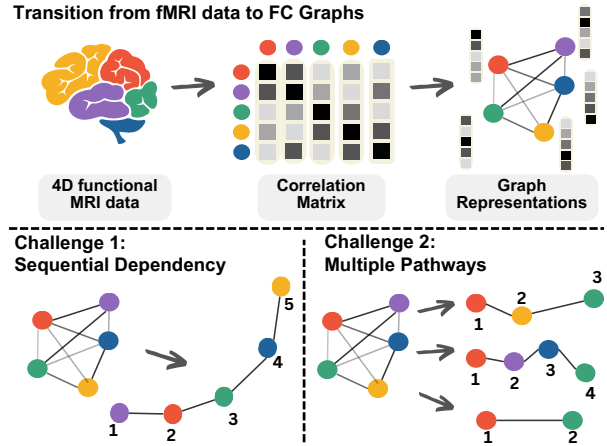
Transition from fMRI data to FC Graphs

4D functional MRI data

Correlation Matrix

Graph Representations

Challenge 1: Sequential Dependency

5

4

3

1

2

Challenge 2: Multiple Pathways

3

2

1

1

2

3

4

1

2